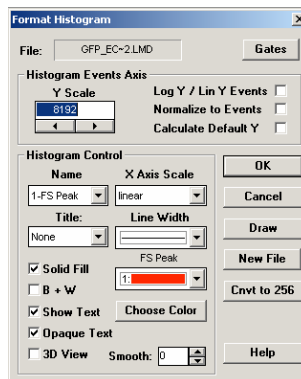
Format Histogram

File: GFP_EC~2.LMD

Gates

Histogram Events Axis

Y Scale

8192

Log Y / Lin Y Events

Normalize to Events

Calculate Default Y

Histogram Control

Name

X Axis Scale

1-FS Peak

linear

Title:

Line Width

None

FS Peak

Solid Fill

B + W

1:

Show Text

Choose Color

Opaque Text

3D View

Smooth: 0

OK

Cancel

Draw

New File

Cnvt to 256

Help